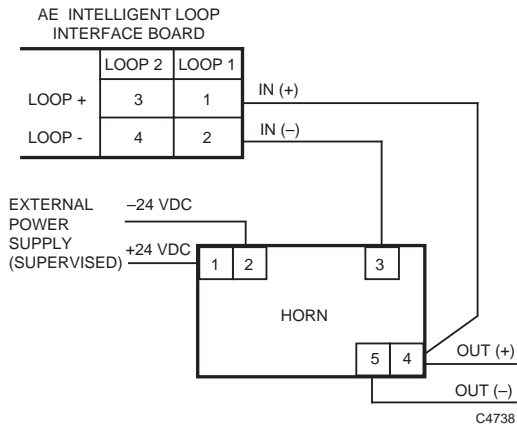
AE INTELLIGENT LOOP INTERFACE BOARD

| | LOOP 2 | LOOP 1 |
|---|---|---|
| LOOP + | 3 | 1 |
| LOOP - | 4 | 2 |

IN (+)

IN (–)

EXTERNAL POWER SUPPLY (SUPERVISED)

–24 VDC

+24 VDC

1 2

3

HORN

5 4

OUT (+)

OUT (–)

C4738